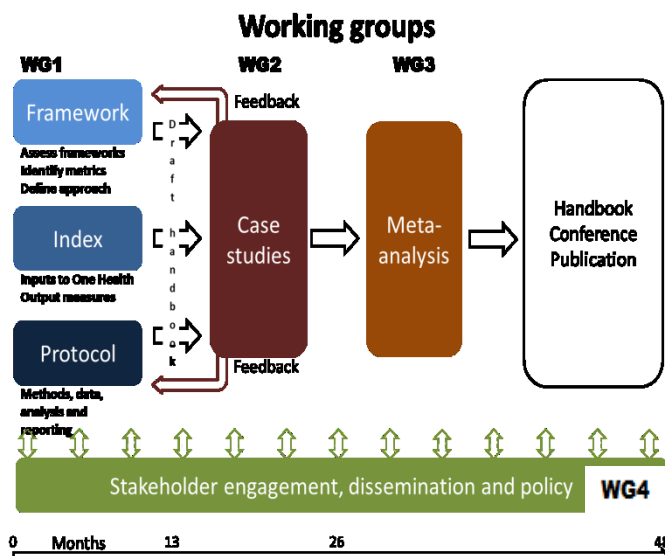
Working groups

WG1

WG2

WG3

Framework

Assess frameworks
Identify metrics
Define approach

Index

Inputs to One Health
Output measures

Protocol

Methods, data, analysis and reporting

Feedback

D r a f t h a n d b o o k

Case studies

Feedback

Meta-analysis

Handbook
Conference
Publication

Stakeholder engagement, dissemination and policy

WG4

0 Months 13 26 48